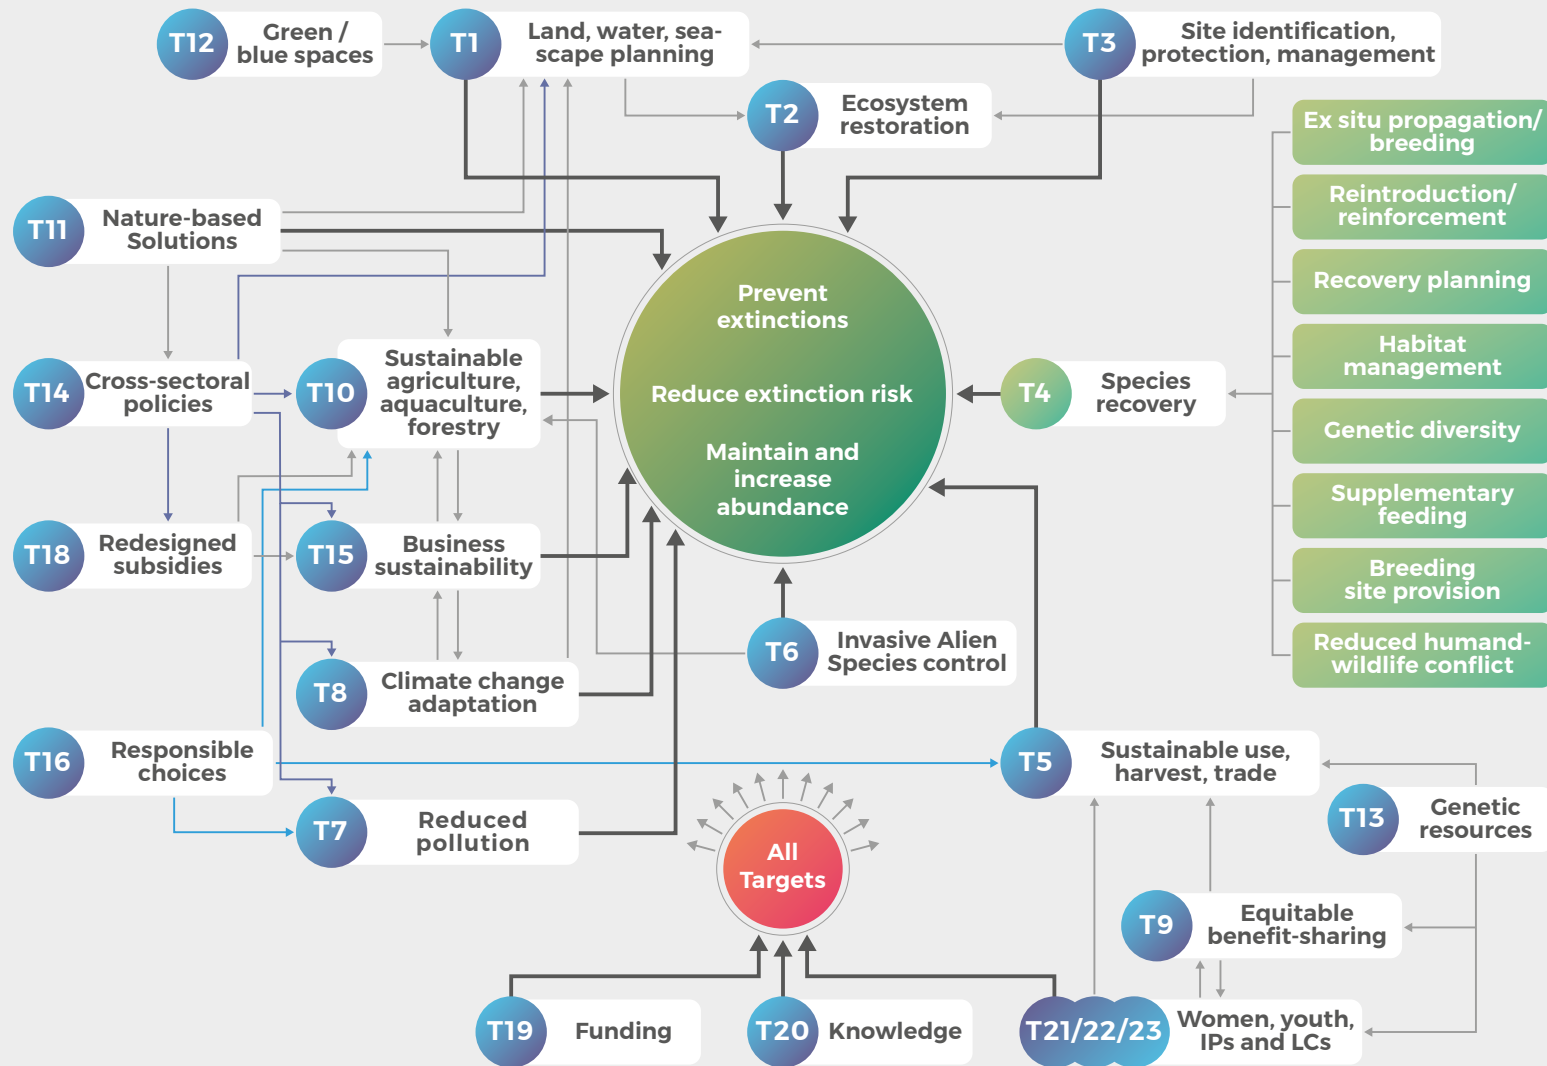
T12 Green / blue spaces

T1 Land, water, seascape planning

T3 Site identification, protection, management

T2 Ecosystem restoration

T11 Nature-based Solutions

Prevent extinctions

Reduce extinction risk

Maintain and increase abundance

T14 Cross-sectoral policies

T10 Sustainable agriculture, aquaculture, forestry

T4 Species recovery

Ex situ propagation/ breeding

Reintroduction/ reinforcement

Recovery planning

Habitat management

Genetic diversity

Supplementary feeding

Breeding site provision

Reduced humand-wildlife conflict

T18 Redesigned subsidies

T15 Business sustainability

T6 Invasive Alien Species control

T8 Climate change adaptation

T16 Responsible choices

T5 Sustainable use, harvest, trade

T13 Genetic resources

T7 Reduced pollution

All Targets

T9 Equitable benefit-sharing

T19 Funding

T20 Knowledge

T21/22/23 Women, youth, IPs and LCs